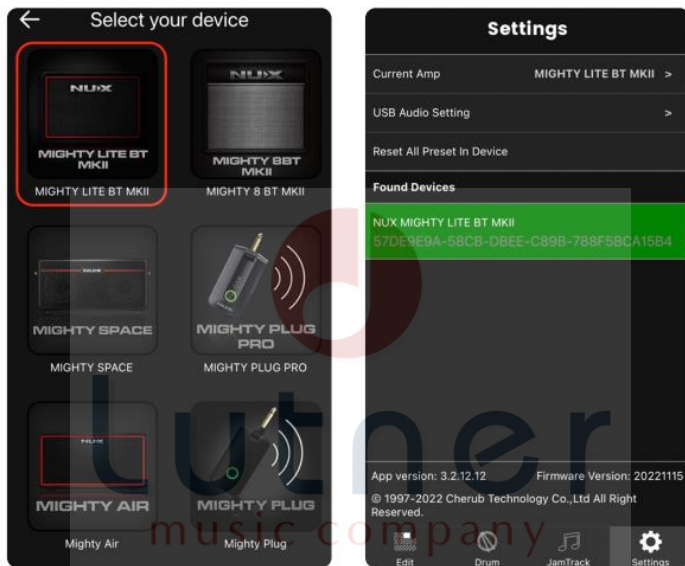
Select your device

NUX
MIGHTY LITE BT MKII
MIGHTY LITE BT MKII

NUX
MIGHTY 8BT MKII
MIGHTY 8 BT MKII

NUX
MIGHTY SPACE
MIGHTY SPACE

MIGHTY PLUG PRO
MIGHTY PLUG PRO

NUX
MIGHTY AIR
Mighty Air

MIGHTY PLUG
Mighty Plug

Settings

Current Amp MIGHTY LITE BT MKII >

USB Audio Setting >

Reset All Preset In Device

Found Devices

NUX MIGHTY LITE BT MKII
57DE9E9A-58CB-DBEE-C89B-788F5BCA15B4

App version: 3.2.12.12 Firmware Version: 20221115

© 1997-2022 Cherub Technology Co.,Ltd All Right Reserved.

Edit Drum JamTrack Settings

lutner
music company